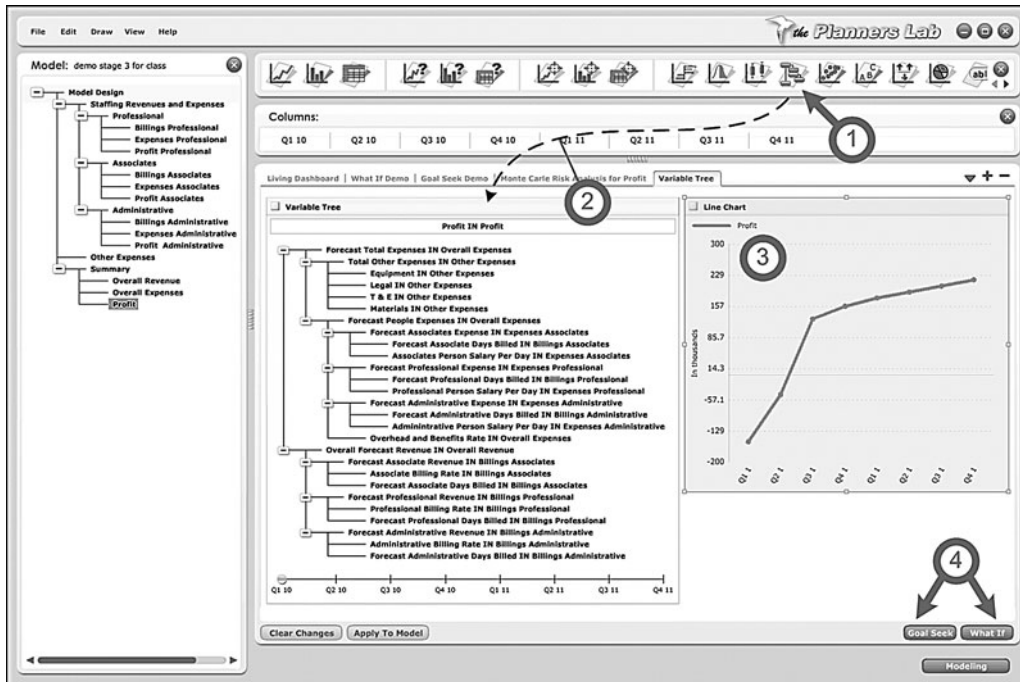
File Edit Draw View Help

the Planners Lab

Model: demo stage 3 for class

Model Design
Staffing Revenues and Expenses
Professional
Billings Professional
Expenses Professional
Profit Professional
Associates
Billings Associates
Expenses Associates
Profit Associates
Administrative
Billings Administrative
Expenses Administrative
Profit Administrative
Other Expenses
Summary
Overall Revenue
Overall Expenses
Profit

Columns:

| Q1 10 | Q2 10 | Q3 10 | Q4 10 | Q1 11 | Q2 11 | Q3 11 | Q4 11 |
|---|---|---|---|---|---|---|---|

1

Living Dashboard | What If Demo | Goal Seek Demo | Monte Carlo Risk Analysis for Profit | Variable Tree

2

Variable Tree

Profit IN Profit

Forecast Total Expenses IN Overall Expenses
Total Other Expenses IN Other Expenses
Equipment IN Other Expenses
Legal IN Other Expenses
T & E IN Other Expenses
Materials IN Other Expenses
Forecast People Expenses IN Overall Expenses
Forecast Associates Expense IN Expenses Associates
Forecast Associate Days Billed IN Billings Associates
Associates Person Salary Per Day IN Expenses Associates
Forecast Professional Expense IN Expenses Professional
Forecast Professional Days Billed IN Billings Professional
Professional Person Salary Per Day IN Expenses Professional
Forecast Administrative Expense IN Expenses Administrative
Forecast Administrative Days Billed IN Billings Administrative
Admimintrative Person Salary Per Day IN Expenses Administrative
Overhead and Benefits Rate IN Overall Expenses
Overall Forecast Revenue IN Overall Revenue
Forecast Associate Revenue IN Billings Associates
Associate Billing Rate IN Billings Associates
Forecast Associate Days Billed IN Billings Associates
Forecast Professional Revenue IN Billings Professional
Professional Billing Rate IN Billings Professional
Forecast Professional Days Billed IN Billings Professional
Forecast Administrative Revenue IN Billings Administrative
Administrative Billing Rate IN Billings Administrative
Forecast Administrative Days Billed IN Billings Administrative

Q1 10 Q2 10 Q3 10 Q4 10 Q1 11 Q2 11 Q3 11 Q4 11

Line Chart

Profit

3

300
229
157
85.7
14.3
-57.1
-129
-200

In thousands

Q1 1 Q2 1 Q3 1 Q4 1 Q1 1 Q2 1 Q3 1 Q4 1

4

Clear Changes Apply To Model

Goal Seek What If

Modeling